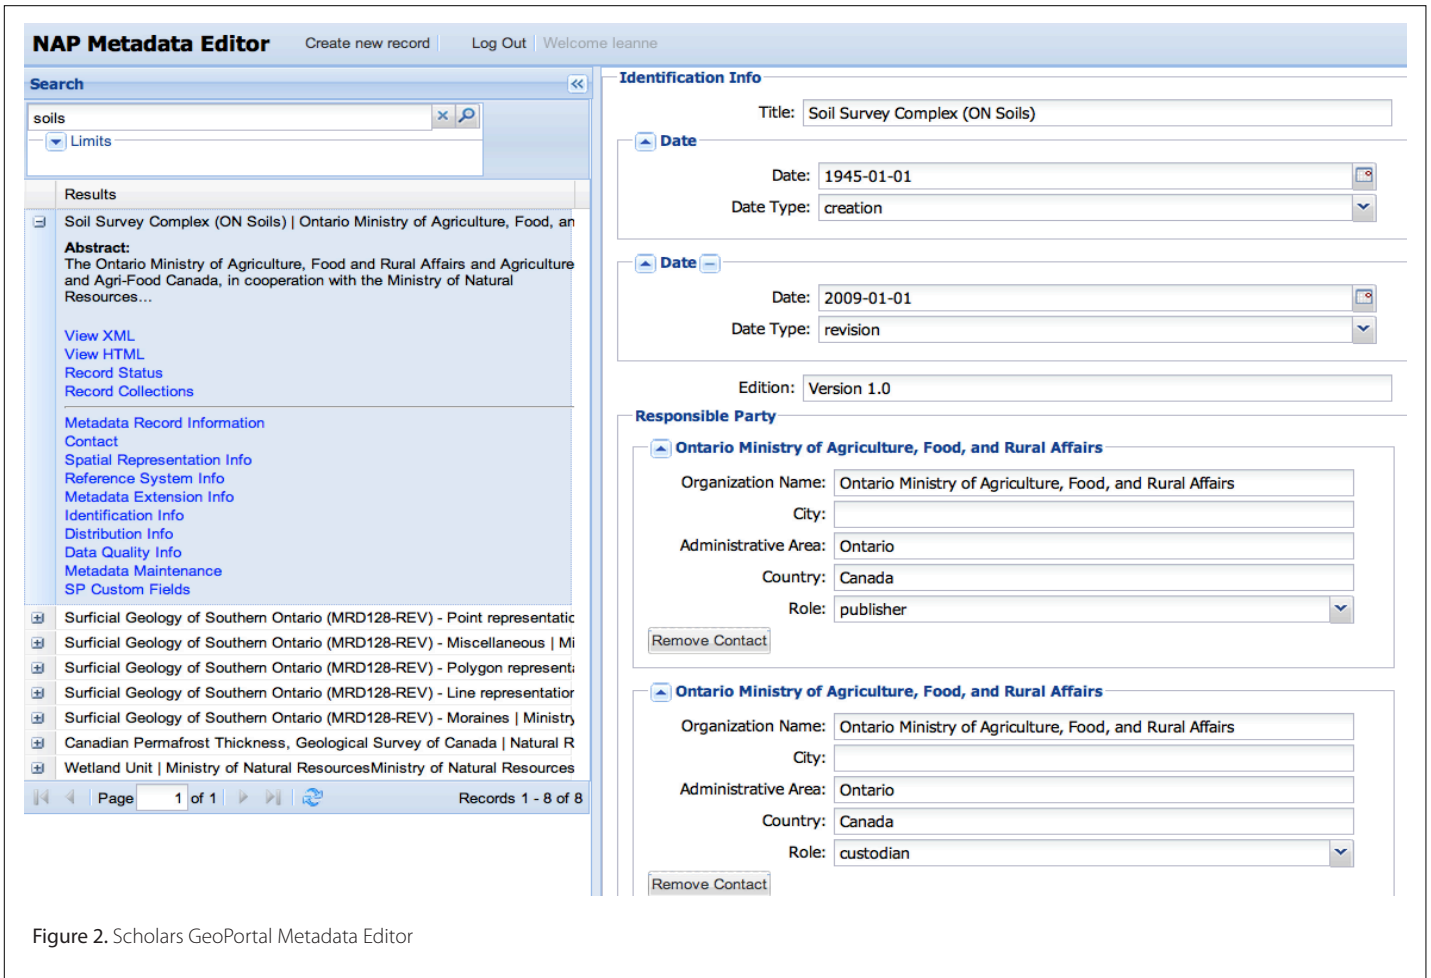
NAP Metadata Editor Create new record Log Out Welcome leanne

Search

soils

Limits

Results

Soil Survey Complex (ON Soils) | Ontario Ministry of Agriculture, Food, an

Abstract:
The Ontario Ministry of Agriculture, Food and Rural Affairs and Agriculture and Agri-Food Canada, in cooperation with the Ministry of Natural Resources...

View XML
View HTML
Record Status
Record Collections

Metadata Record Information
Contact
Spatial Representation Info
Reference System Info
Metadata Extension Info
Identification Info
Distribution Info
Data Quality Info
Metadata Maintenance
SP Custom Fields

Surficial Geology of Southern Ontario (MRD128-REV) - Point representatic
Surficial Geology of Southern Ontario (MRD128-REV) - Miscellaneous | Mi
Surficial Geology of Southern Ontario (MRD128-REV) - Polygon represent
Surficial Geology of Southern Ontario (MRD128-REV) - Line representatior
Surficial Geology of Southern Ontario (MRD128-REV) - Moraines | Ministry
Canadian Permafrost Thickness, Geological Survey of Canada | Natural R
Wetland Unit | Ministry of Natural ResourcesMinistry of Natural Resources

Page 1 of 1 Records 1 - 8 of 8

Identification Info

Title: Soil Survey Complex (ON Soils)

Date
Date: 1945-01-01
Date Type: creation

Date
Date: 2009-01-01
Date Type: revision

Edition: Version 1.0

Responsible Party

Ontario Ministry of Agriculture, Food, and Rural Affairs
Organization Name: Ontario Ministry of Agriculture, Food, and Rural Affairs
City:
Administrative Area: Ontario
Country: Canada
Role: publisher
Remove Contact

Ontario Ministry of Agriculture, Food, and Rural Affairs
Organization Name: Ontario Ministry of Agriculture, Food, and Rural Affairs
City:
Administrative Area: Ontario
Country: Canada
Role: custodian
Remove Contact

Figure 2. Scholars GeoPortal Metadata Editor